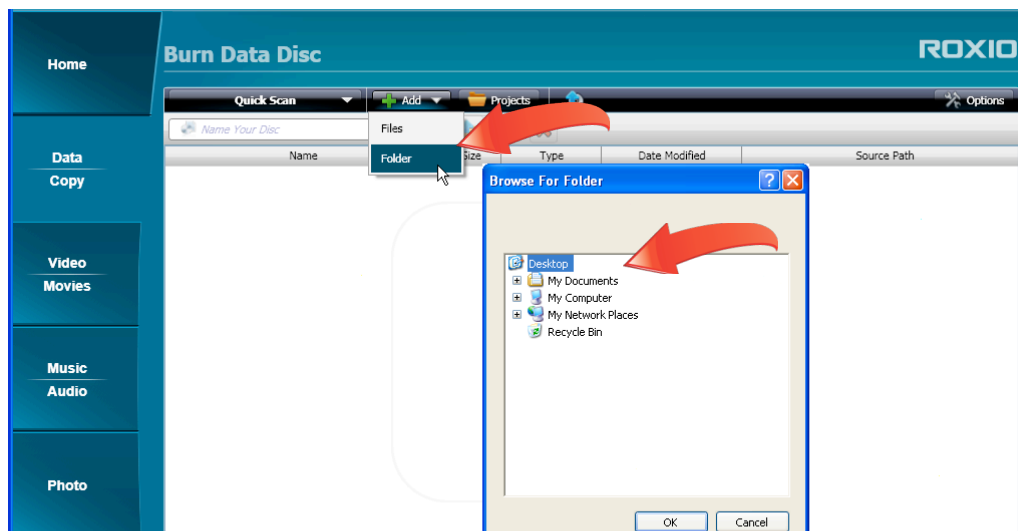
Home

Data
Copy

Video
Movies

Music
Audio

Photo

Burn Data Disc

ROXIO

Quick Scan

Add

Projects

Options

Name Your Disc

Files

Folder

| Name | Size | Type | Date Modified | Source Path |
|---|---|---|---|---|

Browse For Folder

Desktop
My Documents
My Computer
My Network Places
Recycle Bin

OK
Cancel